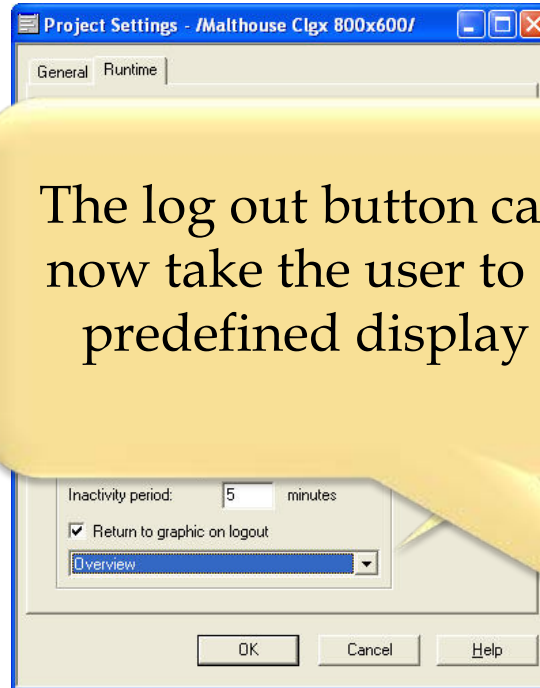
Project Settings - /Malthouse Clgx 800x600/

General Runtime

The log out button ca
now take the user to
predefined display

Inactivity period: 5 minutes

Return to graphic on logout

Overview

OK Cancel Help